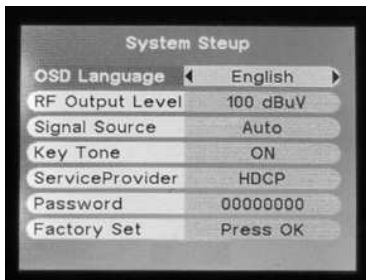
System Steup

| | |
|---|---|
| OSD Language | English |
| RF Output Level | 100 dBuV |
| Signal Source | Auto |
| Key Tone | ON |
| ServiceProvider | HDCP |
| Password | 00000000 |
| Factory Set | Press OK |